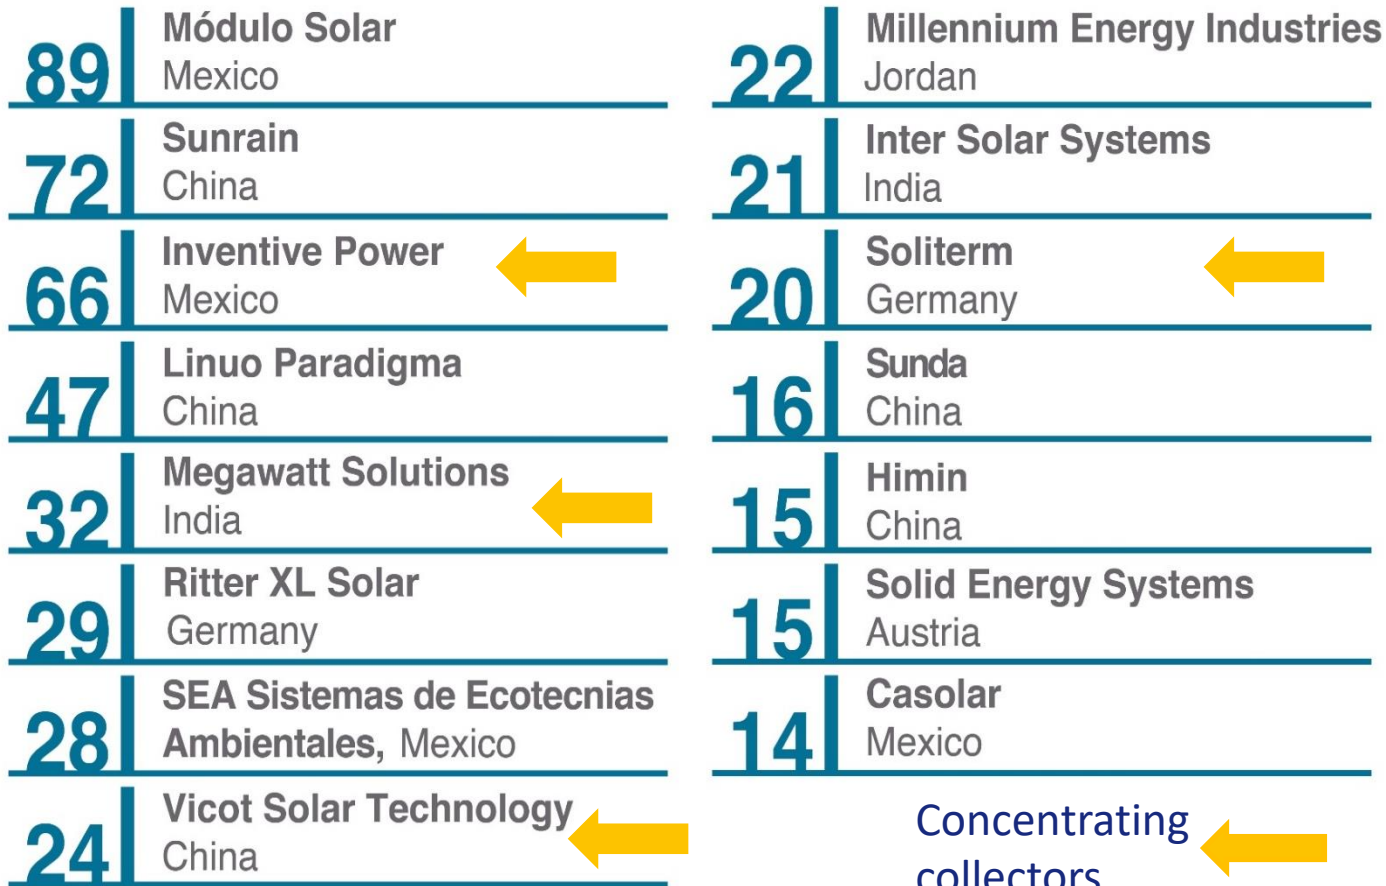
89 Módulo Solar
Mexico

72 Sunrain
China

66 Inventive Power
Mexico

47 Linuo Paradigma
China

32 Megawatt Solutions
India

29 Ritter XL Solar
Germany

28 SEA Sistemas de Ecotecnias Ambientales, Mexico

24 Vicot Solar Technology
China

22 Millennium Energy Industries
Jordan

21 Inter Solar Systems
India

20 Soliterm
Germany

16 Sunda
China

15 Himin
China

15 Solid Energy Systems
Austria

14 Casolar
Mexico

Concentrating collectors